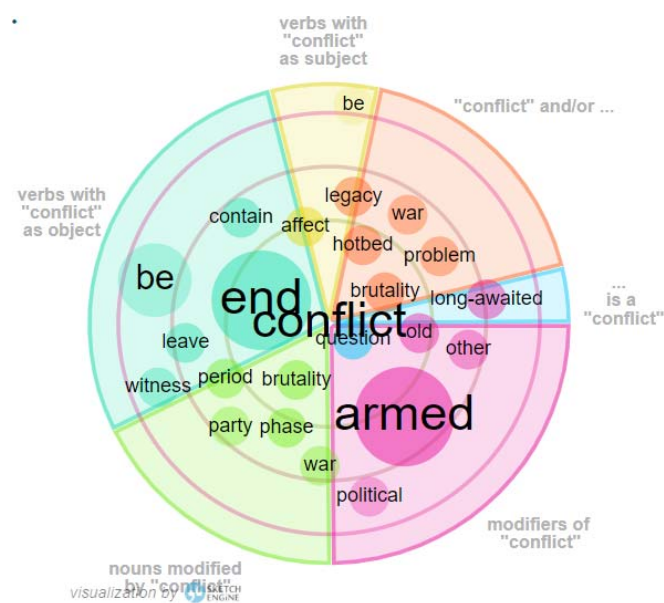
verbs with "conflict" as subject

"conflict" and/or ...

verbs with "conflict" as object

... is a "conflict"

be

legacy

war

contain

affect

hotbed

problem

be

end

brutality

long-awaited

conflict

old

leave

question

other

witness

period

brutality

armed

party

phase

war

political

modifiers of "conflict"

nouns modified by "conflict"

visualization by SKETCH ENGINE